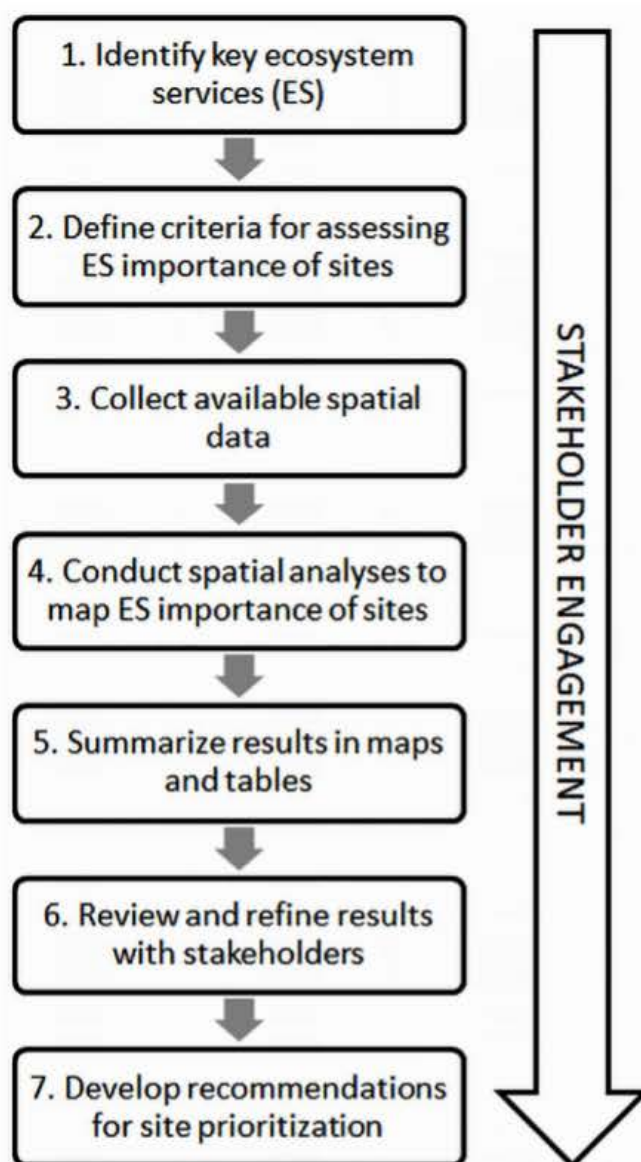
1. Identify key ecosystem services (ES)

2. Define criteria for assessing ES importance of sites

3. Collect available spatial data

4. Conduct spatial analyses to map ES importance of sites

5. Summarize results in maps and tables

6. Review and refine results with stakeholders

7. Develop recommendations for site prioritization

STAKEHOLDER ENGAGEMENT